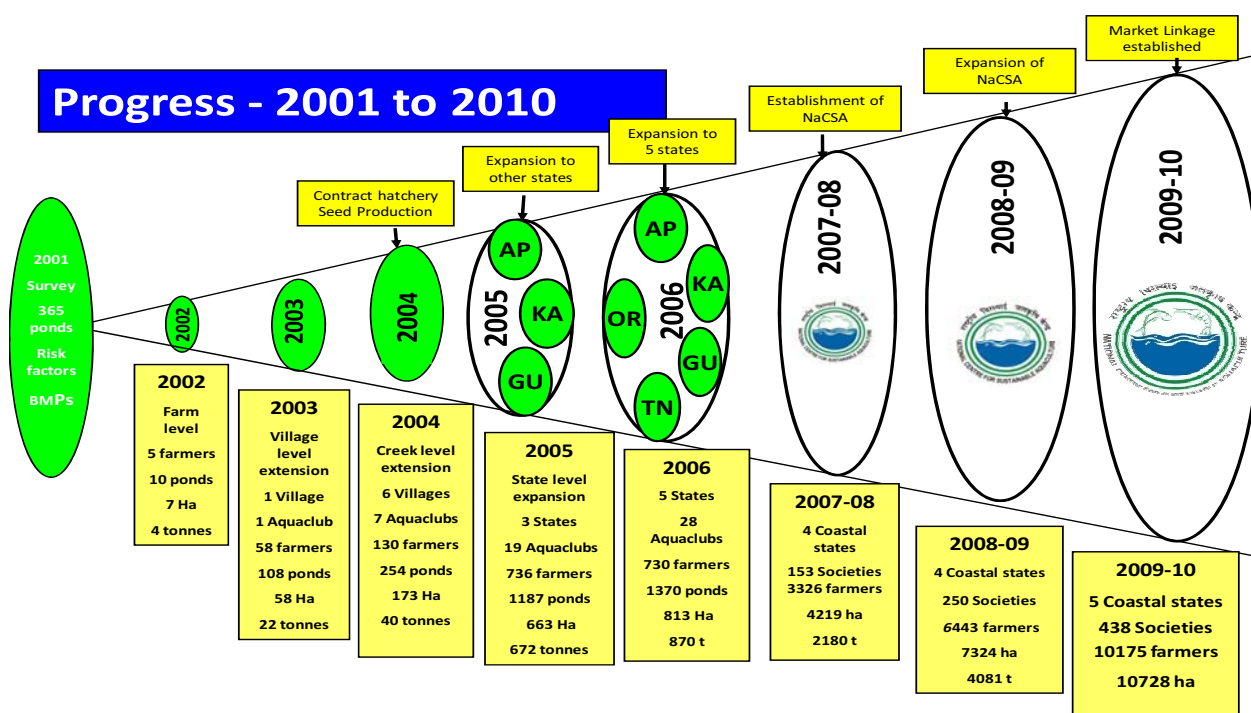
Progress - 2001 to 2010

2001
Survey
365 ponds
Risk factors
BMPs

2002

2003

Contract hatchery Seed Production

2004

Expansion to other states

2005
AP
KA
GU

Expansion to 5 states

2006
AP
KA
OR
GU
TN

Establishment of NaCSA

2007-08

Expansion of NaCSA

2008-09

Market Linkage established

2009-10

2002
Farm level
5 farmers
10 ponds
7 Ha
4 tonnes

2003
Village level extension
1 Village
1 Aquaclub
58 farmers
108 ponds
58 Ha
22 tonnes

2004
Creek level extension
6 Villages
7 Aquaclubs
130 farmers
254 ponds
173 Ha
40 tonnes

2005
State level expansion
3 States
19 Aquaclubs
736 farmers
1187 ponds
663 Ha
672 tonnes

2006
5 States
28 Aquaclubs
730 farmers
1370 ponds
813 Ha
870 t

2007-08
4 Coastal states
153 Societies
3326 farmers
4219 ha
2180 t

2008-09
4 Coastal states
250 Societies
6443 farmers
7324 ha
4081 t

2009-10
5 Coastal states
438 Societies
10175 farmers
10728 ha